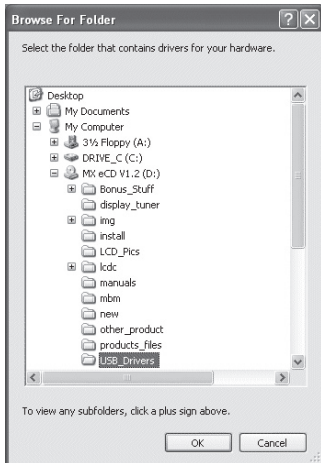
Browse For Folder

Select the folder that contains drivers for your hardware.

Desktop
My Documents
My Computer
3½ Floppy (A:)
DRIVE_C (C:)
MX eCD V1.2 (D:)
Bonus_Stuff
display_tuner
img
install
LCD_Pics
lcdc
manuals
mbm
new
other_product
products_files
USB_Drivers

To view any subfolders, click a plus sign above.

OK
Cancel